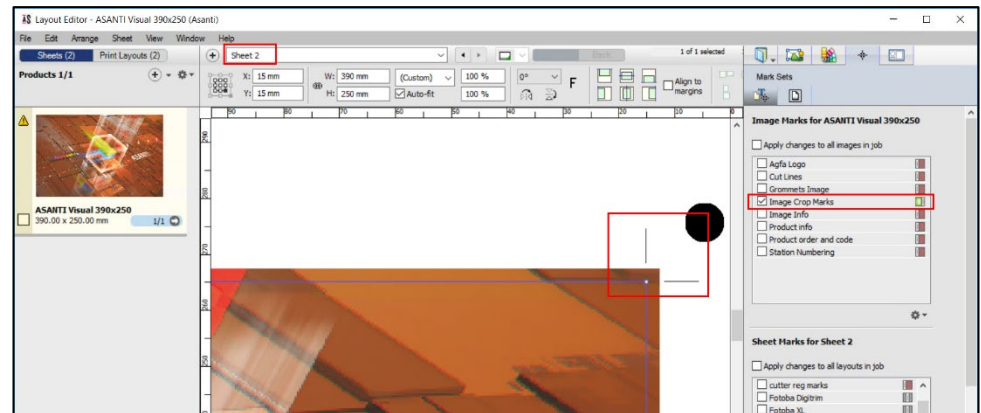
Layout Editor - ASANTI Visual 390x250 (Asanti)

File Edit Arrange Sheet View Window Help

Sheets (2) Print Layouts (2)

Sheet 2

1 of 1 selected

Products 1/1

X: 15 mm
Y: 15 mm
W: 390 mm
H: 250 mm
(Custom)
Auto-fit
100 %
100 %
0°
F
Align to margins

Mark Sets

ASANTI Visual 390x250
390.00 x 250.00 mm
1/1

90 80 70 60 50 40 30 20 10

290 280 270 260 250

Image Marks for ASANTI Visual 390x250

Apply changes to all images in job

Agfa Logo
Cut Lines
Grommets Image
Image Crop Marks
Image Info
Product info
Product order and code
Station Numbering

Sheet Marks for Sheet 2

Apply changes to all layouts in job

cutter reg marks
Fotoba Digitrim
Fotoba XL